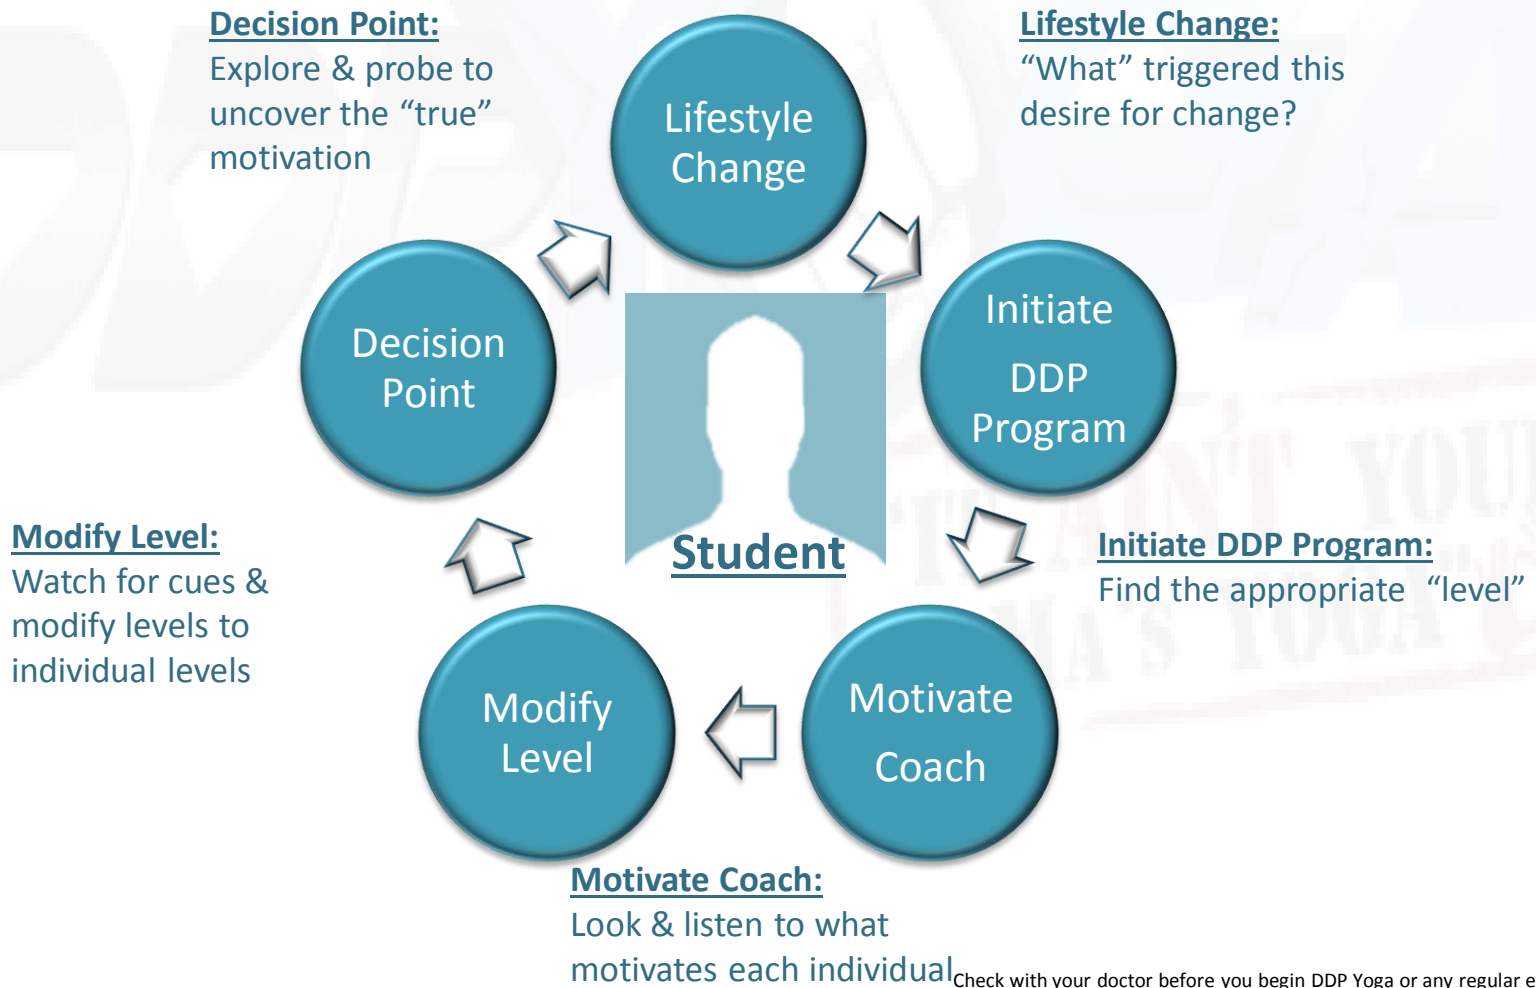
Decision Point:
Explore & probe to uncover the “true” motivation

Lifestyle Change

Lifestyle Change:
“What” triggered this desire for change?

Decision Point

Initiate DDP Program

Student

Modify Level:
Watch for cues & modify levels to individual levels

Initiate DDP Program:
Find the appropriate “level”

Modify Level

Motivate Coach

Motivate Coach:
Look & listen to what motivates each individual

Check with your doctor before you begin DDP Yoga or any regular e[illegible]

AIN'T YOU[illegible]
MA'S YOGA